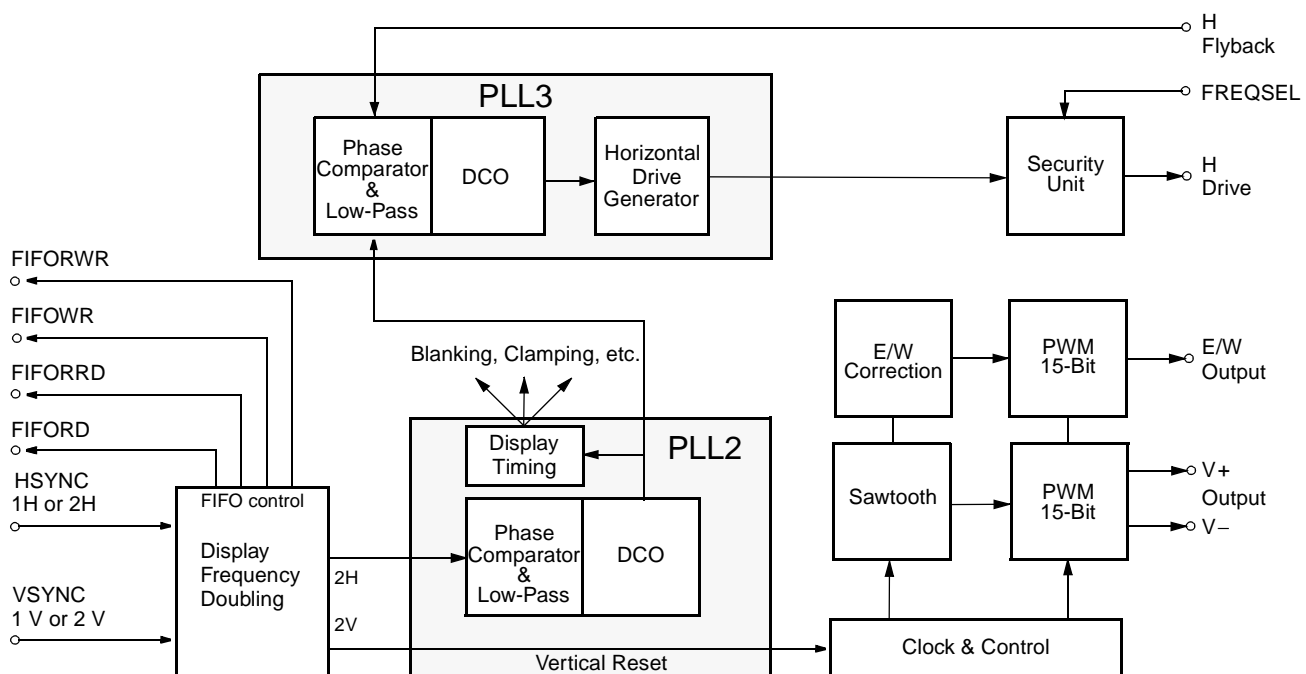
H Flyback

PLL3

Phase Comparator & Low-Pass

DCO

Horizontal Drive Generator

FREQSEL

Security Unit

H Drive

FIFORWR

FIFOWR

FIFORRD

FIFORD

HSYNC 1H or 2H

VSYNC 1 V or 2 V

Blanking, Clamping, etc.

Display Timing

PLL2

FIFO control

Display Frequency Doubling

2H

2V

Phase Comparator & Low-Pass

DCO

Vertical Reset

E/W Correction

PWM 15-Bit

E/W Output

Sawtooth

PWM 15-Bit

V+

Output

V−

Clock & Control